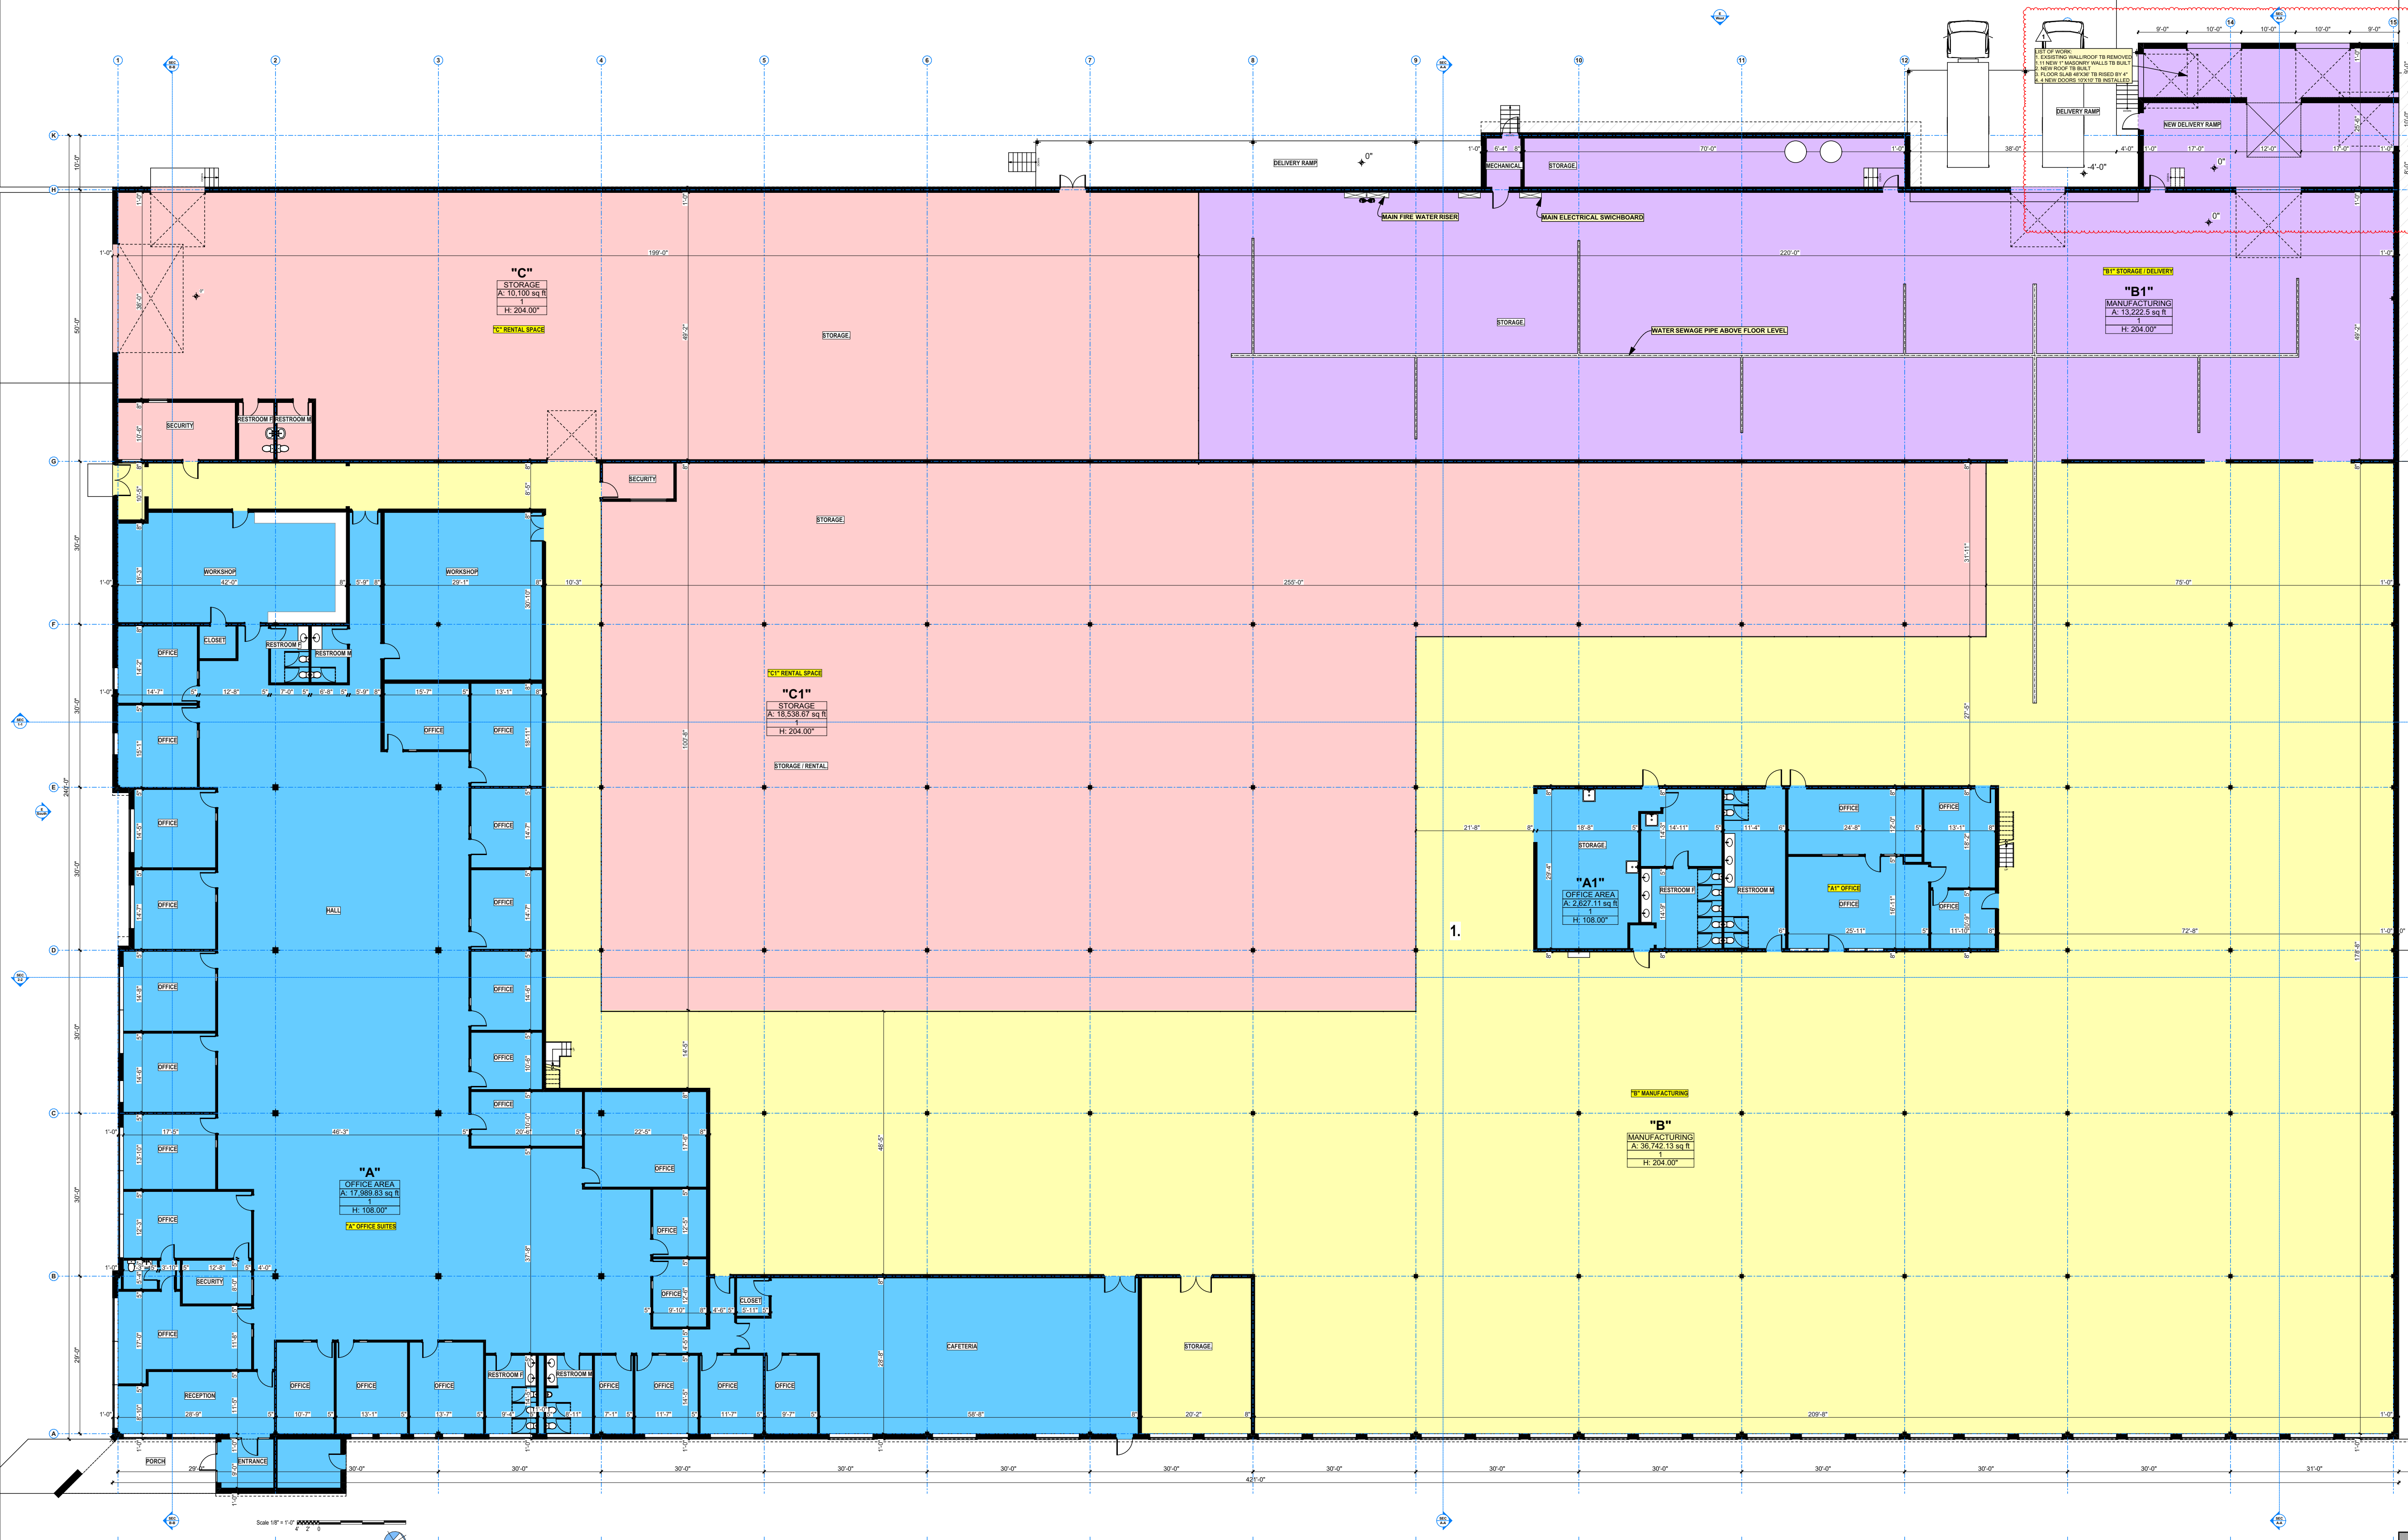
"C"
STORAGE
A: 10,100 sq ft
1
H: 204.00"
"C" RENTAL SPACE

STORAGE

"B1" STORAGE / DELIVERY
"B1"
MANUFACTURING
A: 13,222.5 sq ft
1
H: 204.00"

STORAGE
WATER SEWAGE PIPE ABOVE FLOOR LEVEL
MAIN FIRE WATER RISER
MAIN ELECTRICAL SWICHBOARD
MECHANICAL
STORAGE
DELIVERY RAMP
DELIVERY RAMP
NEW DELIVERY RAMP

LIST OF WORK:
1. EXSISTING WALL/ROOF TB REMOVED
1. 11 NEW 1" MASONRY WALLS TB BUILT
2. NEW ROOF TB BUILT
3. FLOOR SLAB 48'X36' TB RISED BY 4"
4. 4 NEW DOORS 10'X10' TB INSTALLED

SECURITY
RESTROOM F
RESTROOM M
SECURITY
STORAGE

"C1" RENTAL SPACE
"C1"
STORAGE
A: 18,538.67 sq ft
1
H: 204.00"
STORAGE / RENTAL

WORKSHOP
WORKSHOP
CLOSET
RESTROOM F
RESTROOM M
OFFICE
HALL

"A1"
OFFICE AREA
A: 2,827.11 sq ft
1
H: 108.00"
STORAGE
RESTROOM F
RESTROOM M
"A1" OFFICE
OFFICE

1.

"B" MANUFACTURING
"B"
MANUFACTURING
A: 36,742.13 sq ft
1
H: 204.00"

"A"
OFFICE AREA
A: 17,989.83 sq ft
1
H: 108.00"
"A" OFFICE SUITES

SECURITY
CLOSET
CAFETERIA
STORAGE
RECEPTION
RESTROOM F
RESTROOM M
PORCH
ENTRANCE

199'-0"
220'-0"
255'-0"
75'-0"
72'-8"
209'-8"
421'-0"
30'-0"
31'-0"
242'-0"

Scale 1/8" = 1'-0"